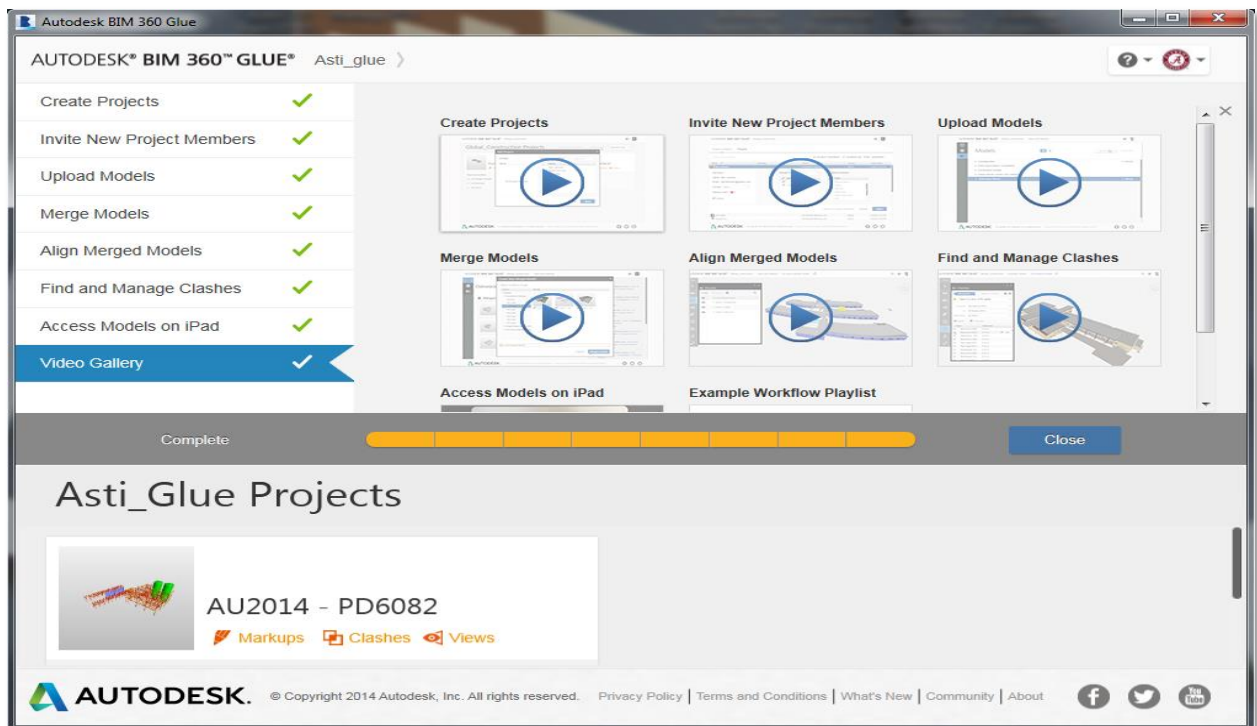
Autodesk BIM 360 Glue

AUTODESK® BIM 360™ GLUE® Asti_glue

Create Projects
Invite New Project Members
Upload Models
Merge Models
Align Merged Models
Find and Manage Clashes
Access Models on iPad
Video Gallery

Create Projects
Invite New Project Members
Upload Models
Merge Models
Align Merged Models
Find and Manage Clashes
Access Models on iPad
Example Workflow Playlist

Complete

Close

Asti_Glue Projects

AU2014 - PD6082
Markups Clashes Views

AUTODESK. © Copyright 2014 Autodesk, Inc. All rights reserved. Privacy Policy | Terms and Conditions | What's New | Community | About